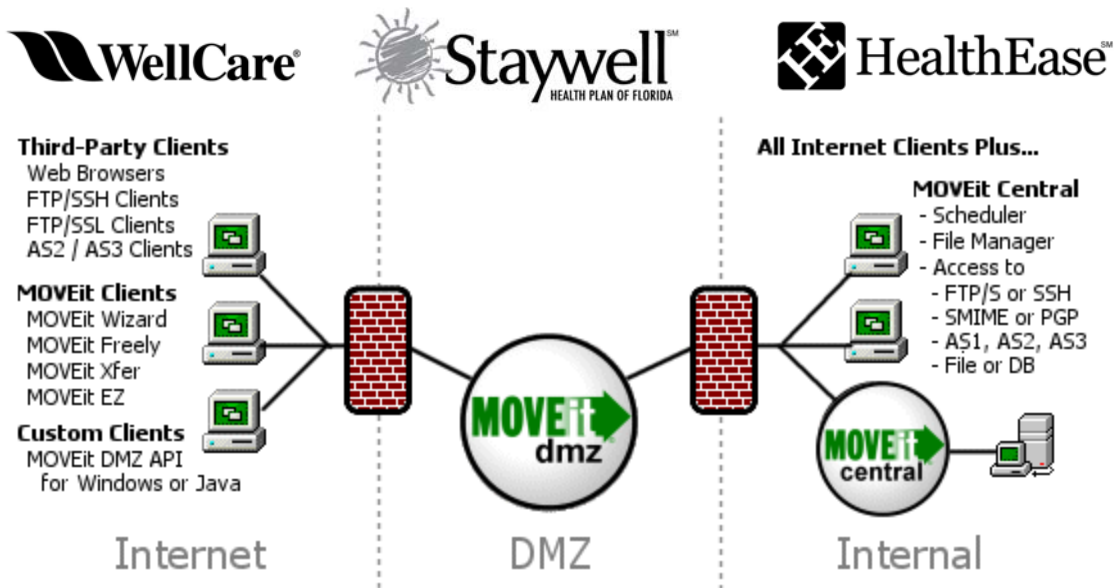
WellCare

Staywell℠
HEALTH PLAN OF FLORIDA

HealthEase℠

Third-Party Clients
Web Browsers
FTP/SSH Clients
FTP/SSL Clients
AS2 / AS3 Clients

MOVEit Clients
MOVEit Wizard
MOVEit Freely
MOVEit Xfer
MOVEit EZ

Custom Clients
MOVEit DMZ API
for Windows or Java

MOVEit dmz

All Internet Clients Plus...

MOVEit Central
- Scheduler
- File Manager
- Access to
- FTP/S or SSH
- SMIME or PGP
- AS1, AS2, AS3
- File or DB

MOVEit central

Internet

DMZ

Internal